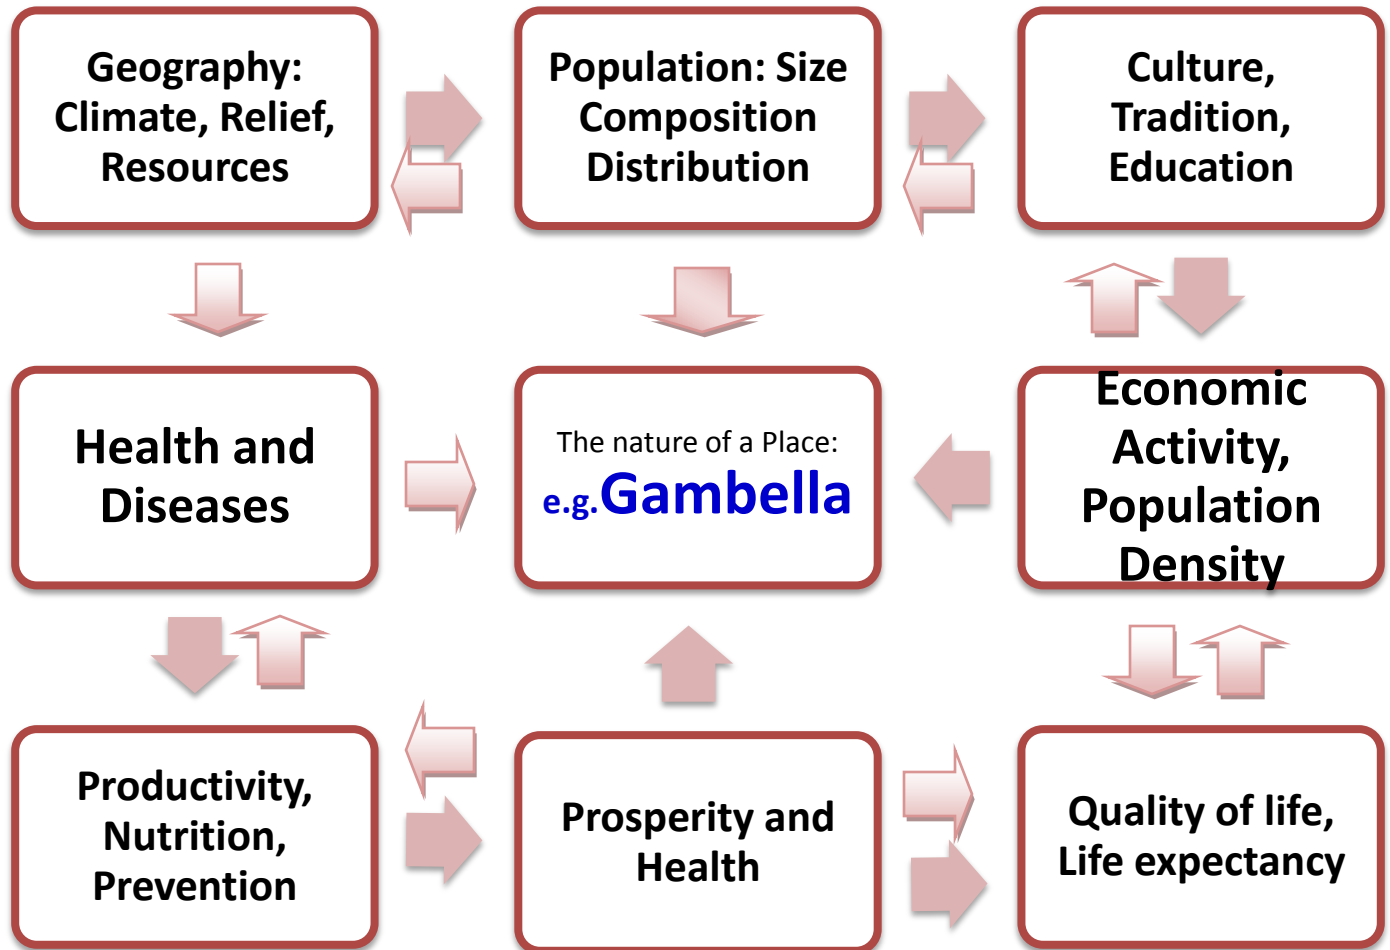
Geography: Climate, Relief, Resources

Population: Size Composition Distribution

Culture, Tradition, Education

Health and Diseases

The nature of a Place: e.g.Gambella

Economic Activity, Population Density

Productivity, Nutrition, Prevention

Prosperity and Health

Quality of life, Life expectancy